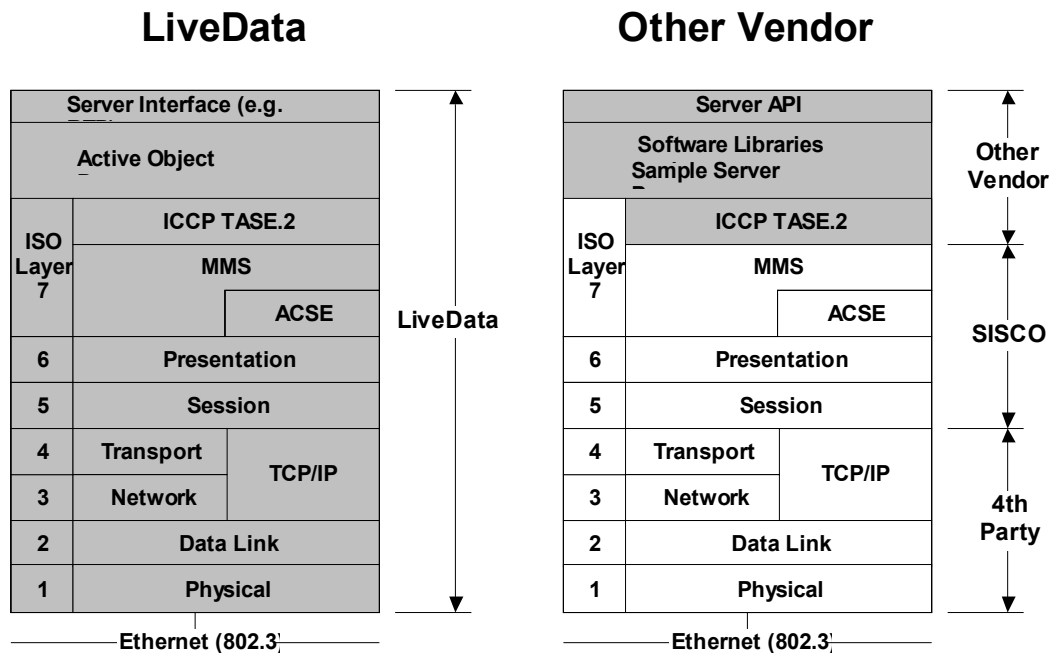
LiveData

| | | |
|---|---|---|
| Server Interface (e.g. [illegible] | | |
| Active Object | | |
| ISO Layer 7 | ICCP TASE.2 | |
| | MMS | |
| | | ACSE |
| 6 | Presentation | |
| 5 | Session | |
| 4 | Transport | TCP/IP |
| 3 | Network | |
| 2 | Data Link | |
| 1 | Physical | |

LiveData

Ethernet (802.3

Other Vendor

| | | |
|---|---|---|
| Server API | | |
| Software Libraries Sample Server | | |
| ISO Layer 7 | ICCP TASE.2 | |
| | MMS | |
| | | ACSE |
| 6 | Presentation | |
| 5 | Session | |
| 4 | Transport | TCP/IP |
| 3 | Network | |
| 2 | Data Link | |
| 1 | Physical | |

Other Vendor

SISCO

4th Party

Ethernet (802.3